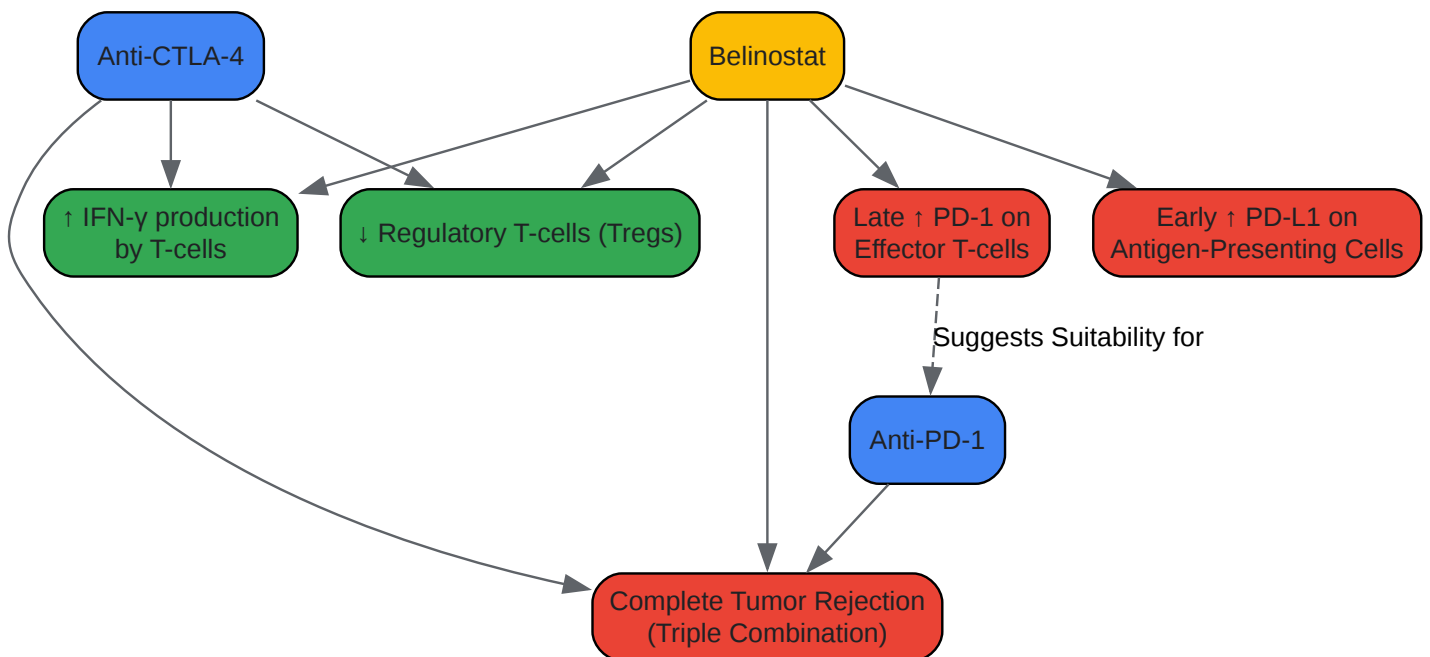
Anti-CTLA-4

Belinostat

↑ IFN-γ production by T-cells

↓ Regulatory T-cells (Tregs)

Late ↑ PD-1 on Effector T-cells

Early ↑ PD-L1 on Antigen-Presenting Cells

Suggests Suitability for

Anti-PD-1

Complete Tumor Rejection (Triple Combination)